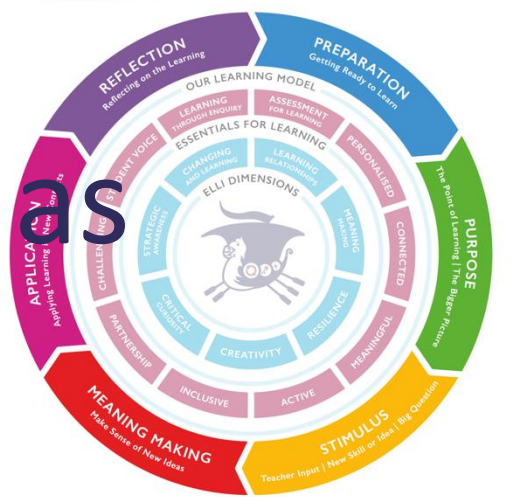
REFLECTION
Reflecting on the Learning

PREPARATION
Getting Ready to Learn

PURPOSE
The Point of Learning | The Bigger Picture

STIMULUS
Teacher Input | New Skill or Idea | Big Question

MEANING MAKING
Make Sense of New Ideas

APPLICA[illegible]
Applying Learning | New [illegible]

as

OUR LEARNING MODEL

LEARNING THROUGH ENQUIRY
ASSESSMENT FOR LEARNING
PERSONALISED
CONNECTED
MEANINGFUL
ACTIVE
INCLUSIVE
PARTNERSHIP
CHALLENG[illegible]
STUDENT VOICE

ESSENTIALS FOR LEARNING

CHANGING AND LEARNING
LEARNING RELATIONSHIPS
MEANING MAKING
RESILIENCE
CREATIVITY
CRITICAL CURIOSITY
STRATEGIC AWARENESS

ELLI DIMENSIONS